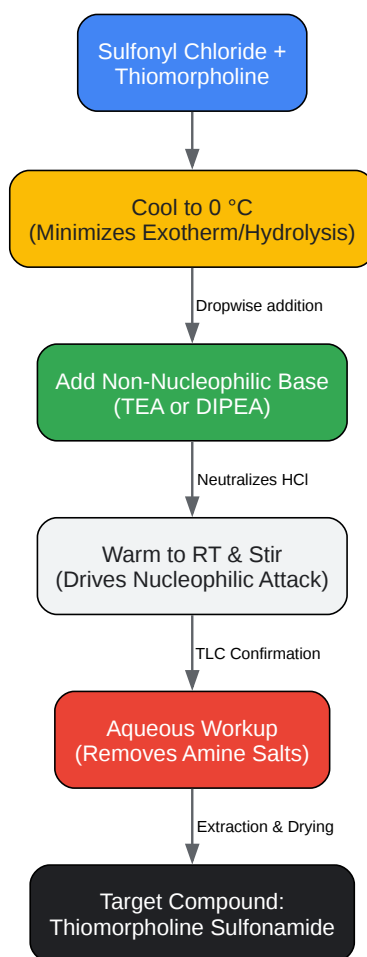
Sulfonyl Chloride + Thiomorpholine

Cool to 0 °C
(Minimizes Exotherm/Hydrolysis)

Dropwise addition

Add Non-Nucleophilic Base
(TEA or DIPEA)

Neutralizes HCl

Warm to RT & Stir
(Drives Nucleophilic Attack)

TLC Confirmation

Aqueous Workup
(Removes Amine Salts)

Extraction & Drying

Target Compound:
Thiomorpholine Sulfonamide